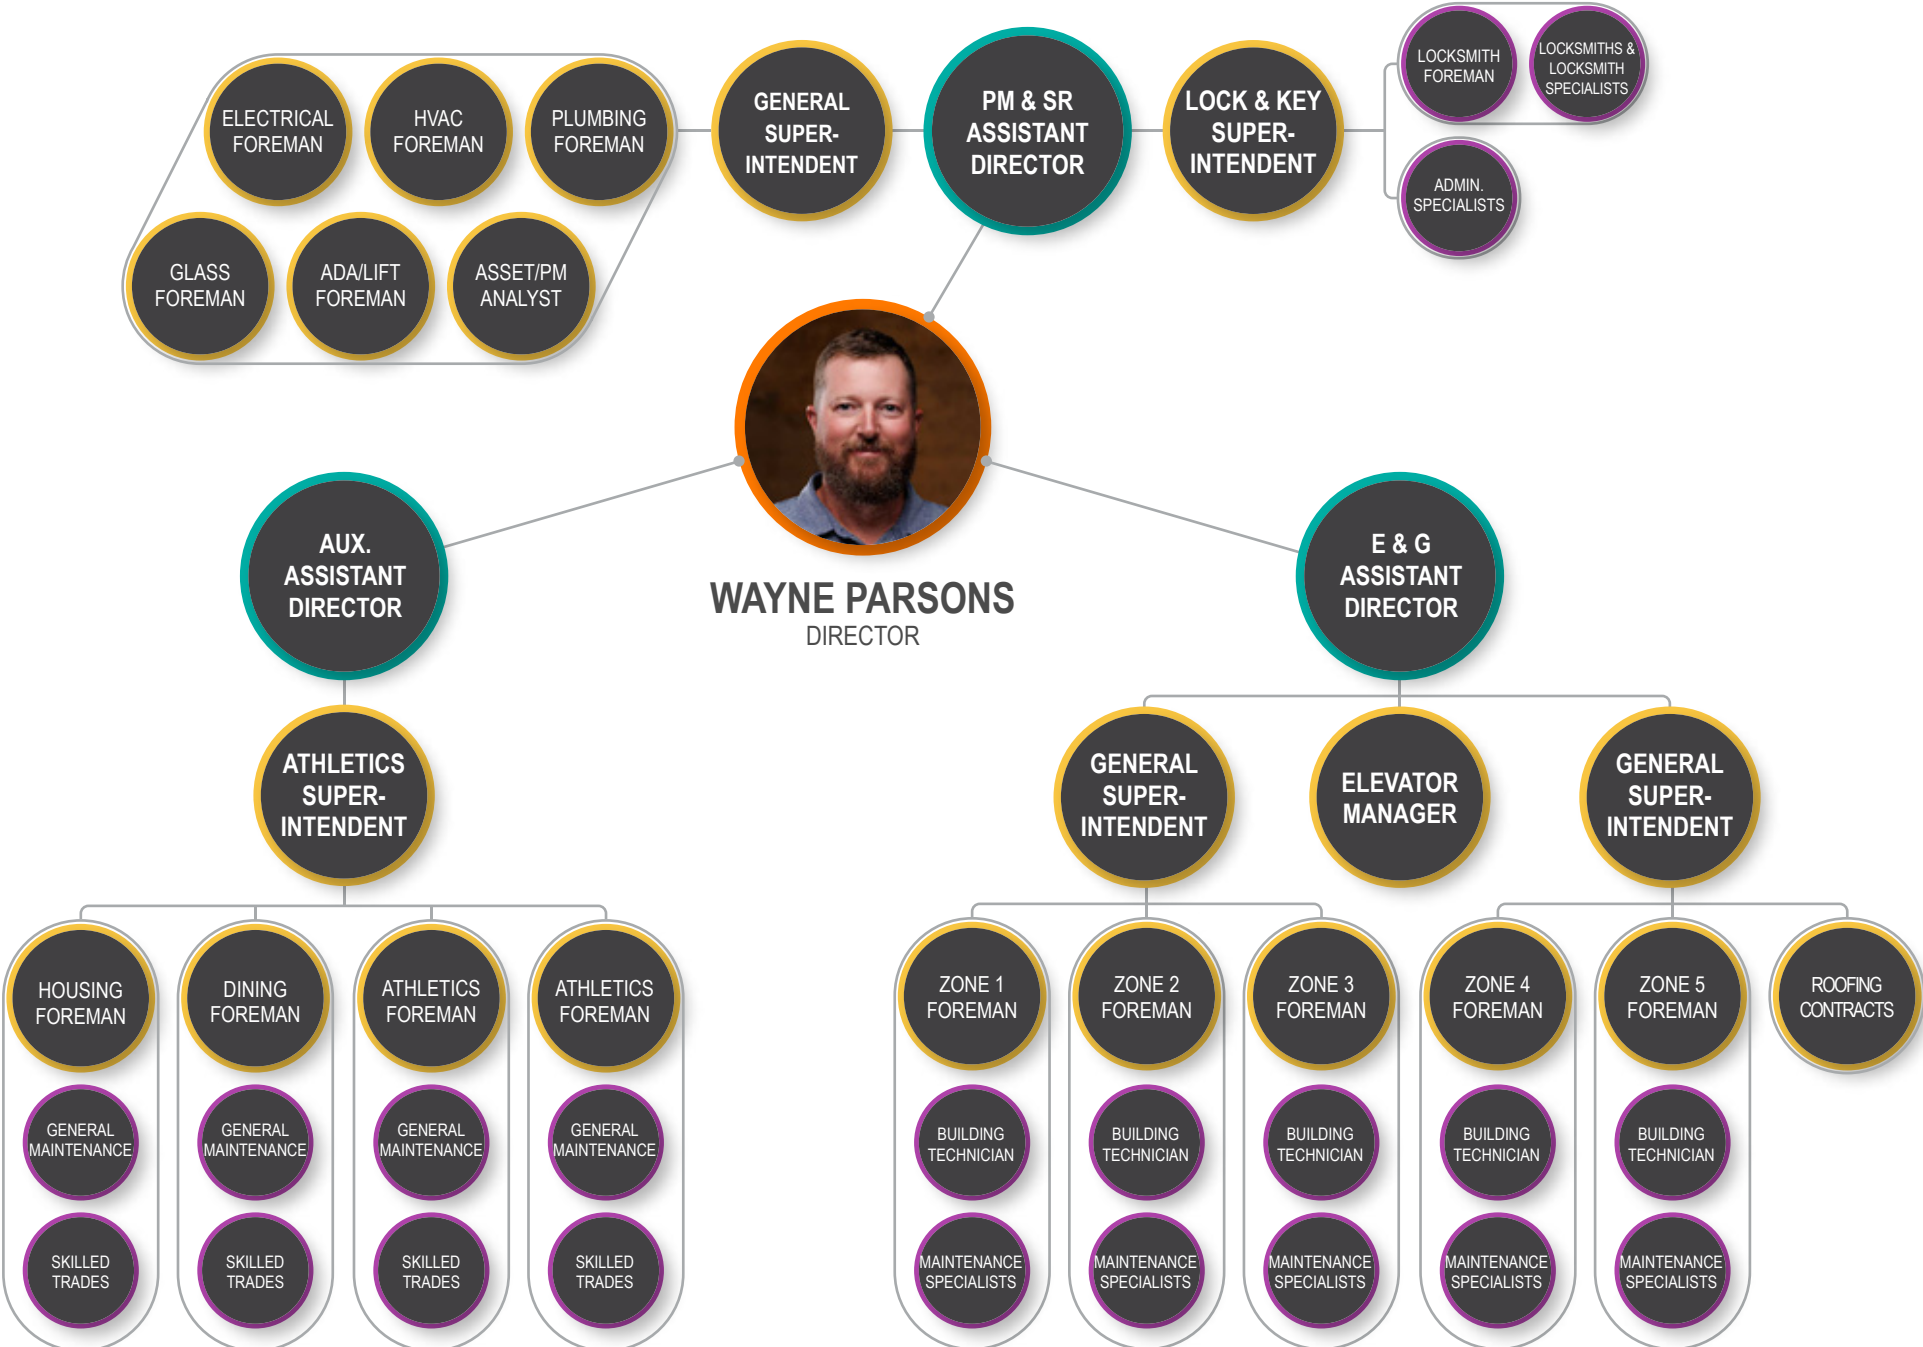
ELECTRICAL FOREMAN

HVAC FOREMAN

PLUMBING FOREMAN

GLASS FOREMAN

ADA/LIFT FOREMAN

ASSET/PM ANALYST

GENERAL SUPER-INTENDENT

PM & SR ASSISTANT DIRECTOR

LOCK & KEY SUPER-INTENDENT

LOCKSMITH FOREMAN

LOCKSMITHS & LOCKSMITH SPECIALISTS

ADMIN. SPECIALISTS

WAYNE PARSONS
DIRECTOR

AUX. ASSISTANT DIRECTOR

E & G ASSISTANT DIRECTOR

ATHLETICS SUPER-INTENDENT

GENERAL SUPER-INTENDENT

ELEVATOR MANAGER

GENERAL SUPER-INTENDENT

HOUSING FOREMAN

GENERAL MAINTENANCE

SKILLED TRADES

DINING FOREMAN

GENERAL MAINTENANCE

SKILLED TRADES

ATHLETICS FOREMAN

GENERAL MAINTENANCE

SKILLED TRADES

ATHLETICS FOREMAN

GENERAL MAINTENANCE

SKILLED TRADES

ZONE 1 FOREMAN

BUILDING TECHNICIAN

MAINTENANCE SPECIALISTS

ZONE 2 FOREMAN

BUILDING TECHNICIAN

MAINTENANCE SPECIALISTS

ZONE 3 FOREMAN

BUILDING TECHNICIAN

MAINTENANCE SPECIALISTS

ZONE 4 FOREMAN

BUILDING TECHNICIAN

MAINTENANCE SPECIALISTS

ZONE 5 FOREMAN

BUILDING TECHNICIAN

MAINTENANCE SPECIALISTS

ROOFING CONTRACTS